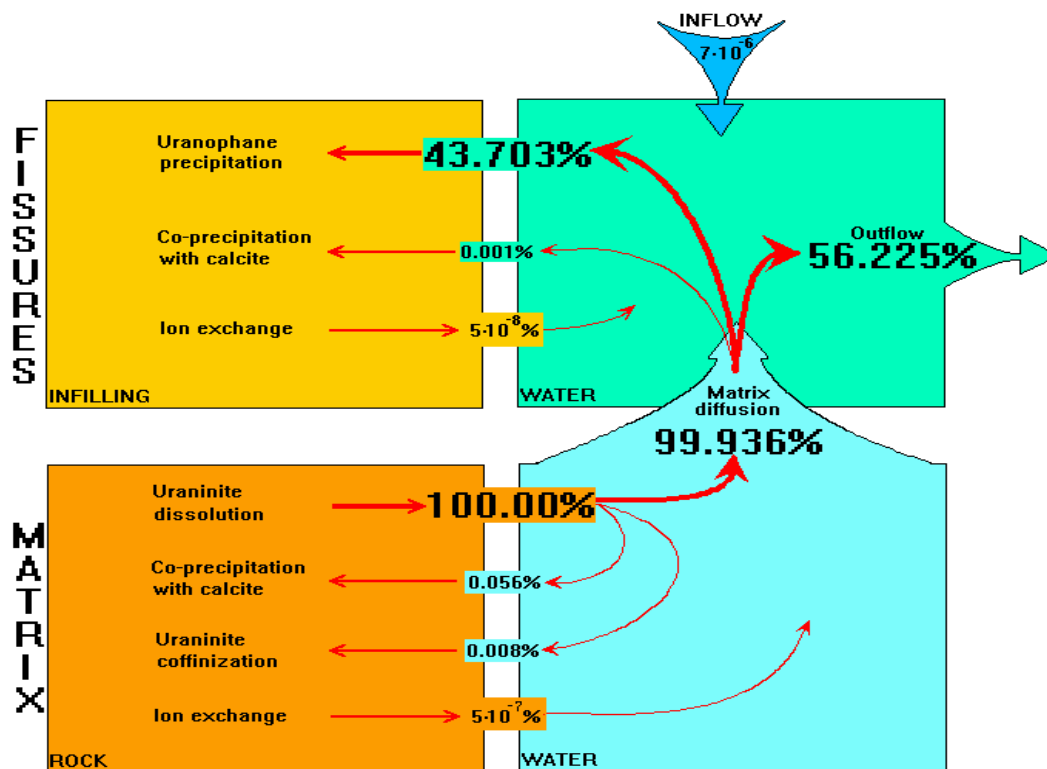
INFLOW
$7\cdot10^{-6}$

FISSURES

Uranophane precipitation
43.703%

Co-precipitation with calcite
0.001%

Ion exchange
$5\cdot10^{-8}$%

Outflow
56.225%

INFILLING

WATER

Matrix diffusion
99.936%

MATRIX

Uraninite dissolution
100.00%

Co-precipitation with calcite
0.056%

Uraninite coffinization
0.008%

Ion exchange
$5\cdot10^{-7}$%

ROCK

WATER